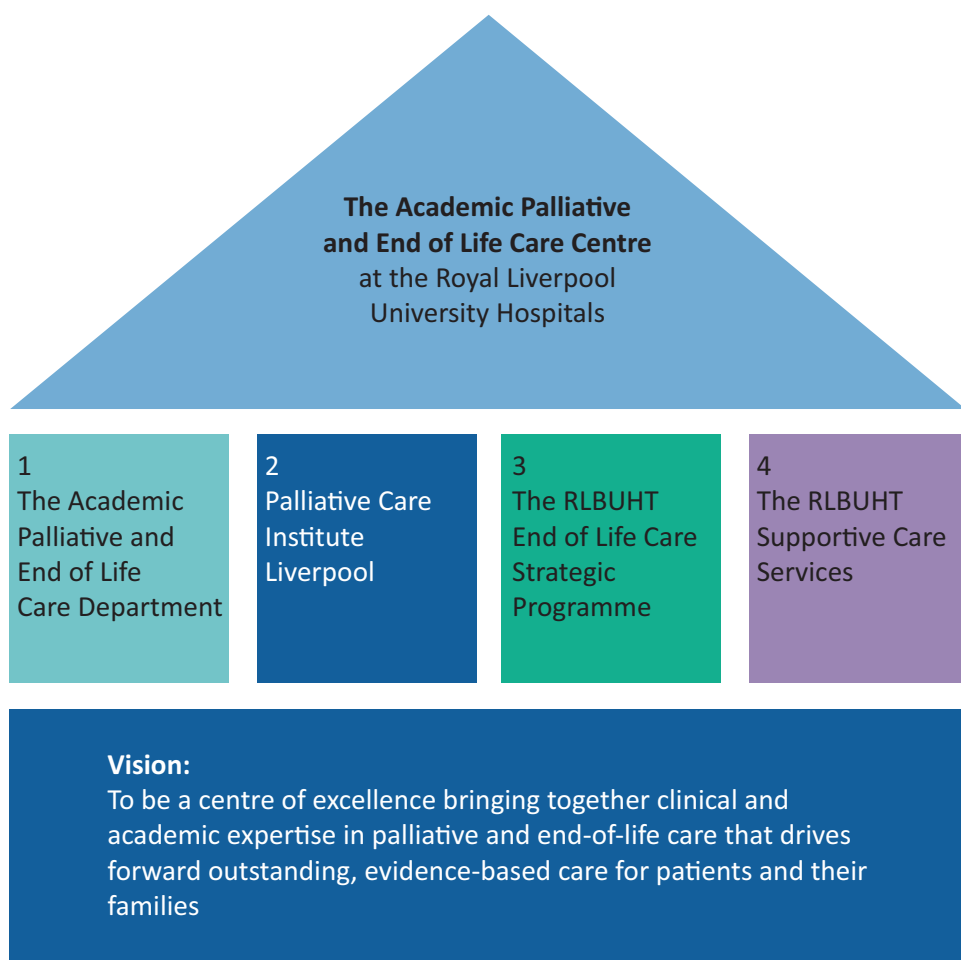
**The Academic Palliative and End of Life Care Centre**
at the Royal Liverpool University Hospitals

1
The Academic Palliative and End of Life Care Department

2
Palliative Care Institute Liverpool

3
The RLBUHT End of Life Care Strategic Programme

4
The RLBUHT Supportive Care Services

**Vision:**
To be a centre of excellence bringing together clinical and academic expertise in palliative and end-of-life care that drives forward outstanding, evidence-based care for patients and their families